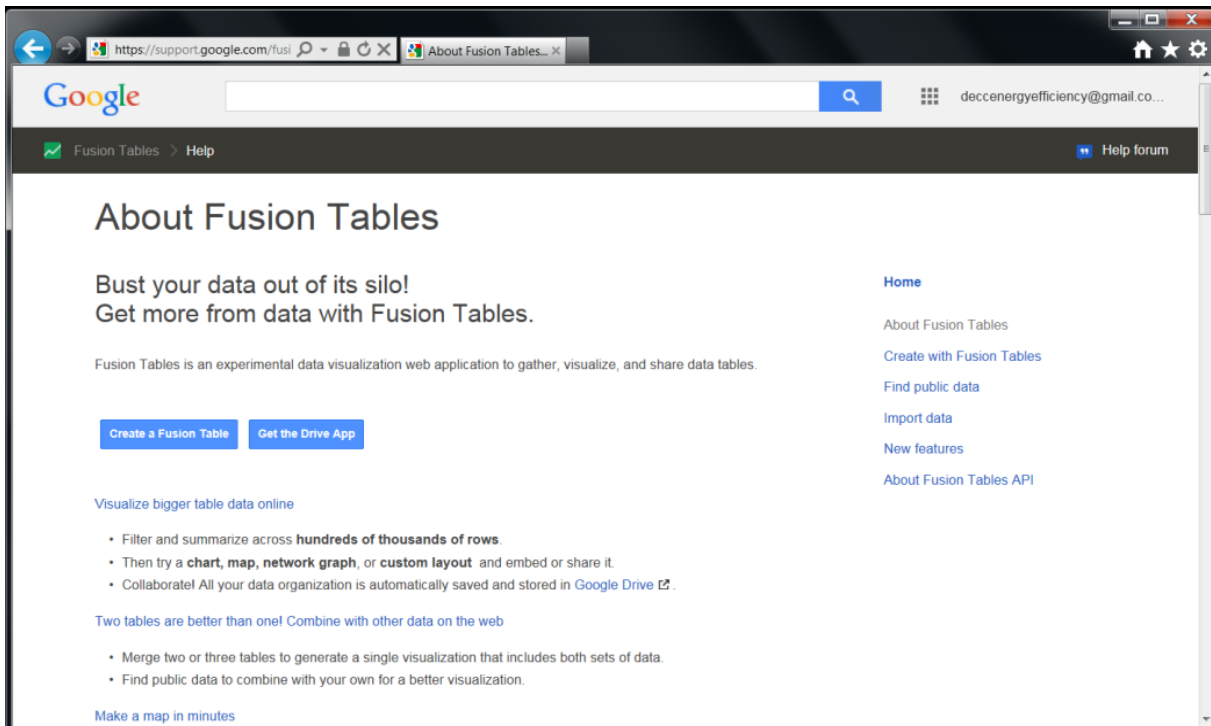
https://support.google.com/fusi
About Fusion Tables...

Google

deccenergyefficiency@gmail.co...

Fusion Tables > Help

Help forum

About Fusion Tables

Bust your data out of its silo!
Get more from data with Fusion Tables.

Fusion Tables is an experimental data visualization web application to gather, visualize, and share data tables.

Create a Fusion Table

Get the Drive App

Visualize bigger table data online

- Filter and summarize across **hundreds of thousands of rows**.
- Then try a **chart, map, network graph**, or **custom layout** and embed or share it.
- Collaborate! All your data organization is automatically saved and stored in Google Drive.

Two tables are better than one! Combine with other data on the web

- Merge two or three tables to generate a single visualization that includes both sets of data.
- Find public data to combine with your own for a better visualization.

Make a map in minutes

Home

About Fusion Tables

Create with Fusion Tables

Find public data

Import data

New features

About Fusion Tables API